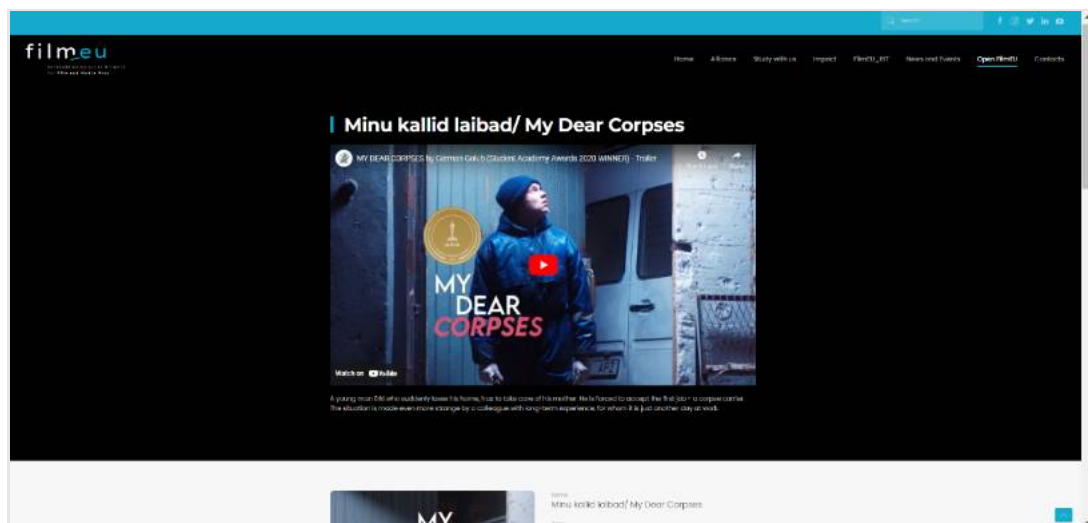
Search

filmeu

Home Alliance Study with us Impact FilmEU_RIT News and Events Open FilmEU Contacts

Minu kallid laibad/ My Dear Corpses

MY DEAR CORPSES by German Golub (Student Academy Awards 2020 WINNER) - Trailer

Watch later Share

MY DEAR CORPSES

Watch on YouTube

A young man Emil who suddenly loses his home, has to take care of his mother. He is forced to accept the first job – a corpse carrier. The situation is made even more strange by a colleague with long-term experience, for whom it is just another day at work.

Home
Minu kallid laibad/ My Dear Corpses

MY